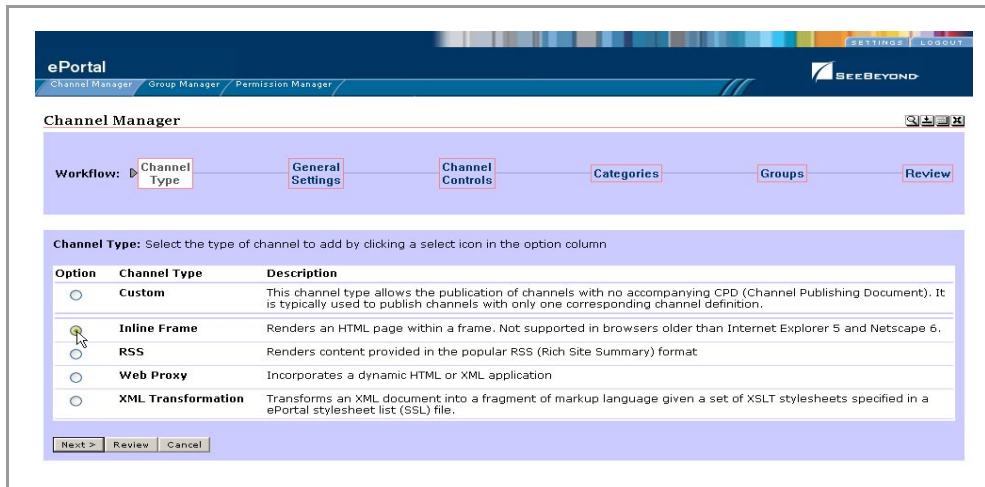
SETTINGS | LOGOUT

ePortal

Channel Manager / Group Manager / Permission Manager

SEEBEYOND

Channel Manager

Workflow: Channel Type | General Settings | Channel Controls | Categories | Groups | Review

Channel Type: Select the type of channel to add by clicking a select icon in the option column

| Option | Channel Type | Description |
|---|---|---|
| ○ | Custom | This channel type allows the publication of channels with no accompanying CPD (Channel Publishing Document). It is typically used to publish channels with only one corresponding channel definition. |
| ○ | Inline Frame | Renders an HTML page within a frame. Not supported in browsers older than Internet Explorer 5 and Netscape 6. |
| ○ | RSS | Renders content provided in the popular RSS (Rich Site Summary) format |
| ○ | Web Proxy | Incorporates a dynamic HTML or XML application |
| ○ | XML Transformation | Transforms an XML document into a fragment of markup language given a set of XSLT stylesheets specified in a ePortal stylesheet list (SSL) file. |

Next > | Review | Cancel